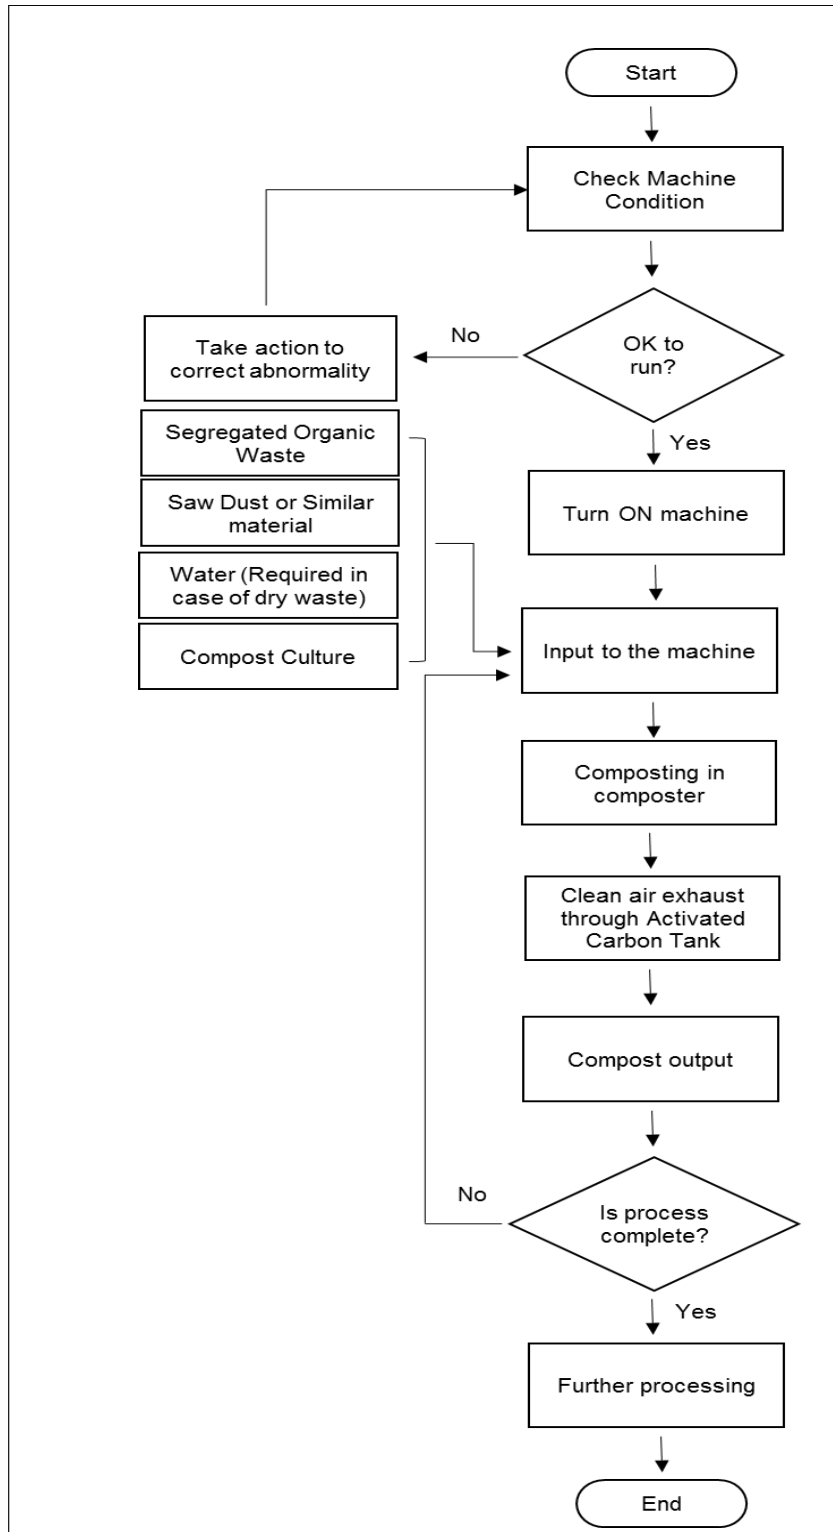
Start

Check Machine Condition

OK to run?

No

Take action to correct abnormality

Yes

Turn ON machine

Segregated Organic Waste

Saw Dust or Similar material

Water (Required in case of dry waste)

Compost Culture

Input to the machine

Composting in composter

Clean air exhaust through Activated Carbon Tank

Compost output

No

Is process complete?

Yes

Further processing

End